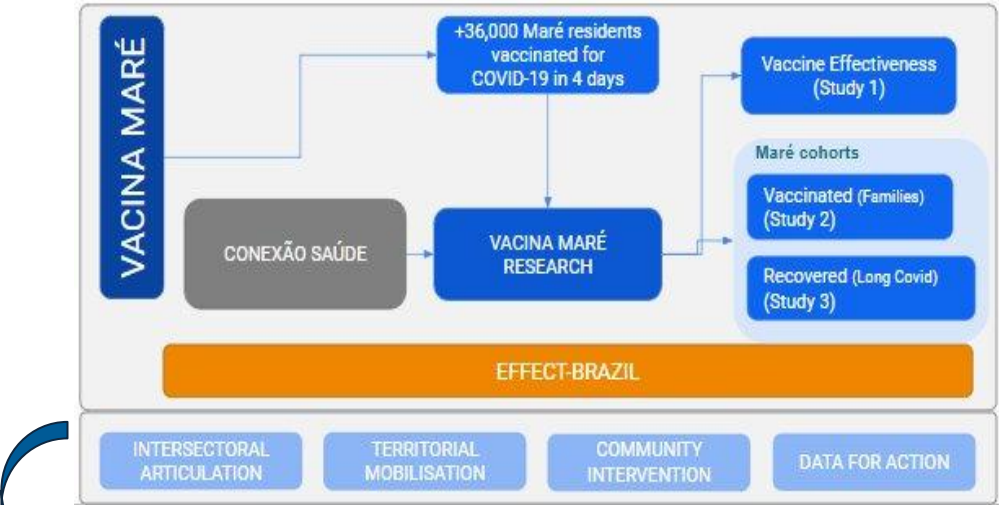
VACINA MARÉ

+36,000 Maré residents vaccinated for COVID-19 in 4 days

Vaccine Effectiveness (Study 1)

Maré cohorts

Vaccinated (Families) (Study 2)

Recovered (Long Covid) (Study 3)

CONEXÃO SAÚDE

VACINA MARÉ RESEARCH

EFFECT-BRAZIL

INTERSECTORAL ARTICULATION

TERRITORIAL MOBILISATION

COMMUNITY INTERVENTION

DATA FOR ACTION